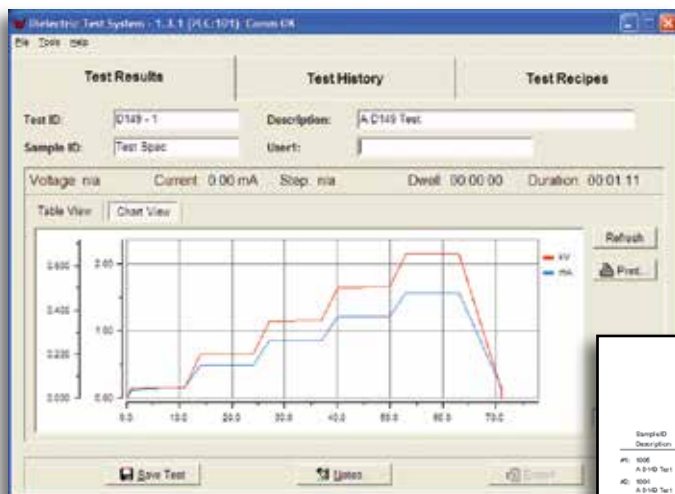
Dielectric Test System - 1.3.1 (PLC:101) Comm OK

File Tools Help

Test Results

Test History

Test Recipes

Test ID: D149 - 1

Description: A D149 Test

Sample ID: Test Spec

User1:

Voltage: n/a Current: 0.00 mA Step: n/a Dwell: 00:00:00 Duration: 00:01:11

Table View

Chart View

Refresh

Print...

kV

mA

0.600

0.400

0.200

0.000

2.65

1.60

0.60

0.0

10.0

20.0

30.0

40.0

50.0

60.0

70.0

Save Test

Notes

Export

SampleID

Description

#1: 1000

A D149 Test

#2: 1001

A D149 Test